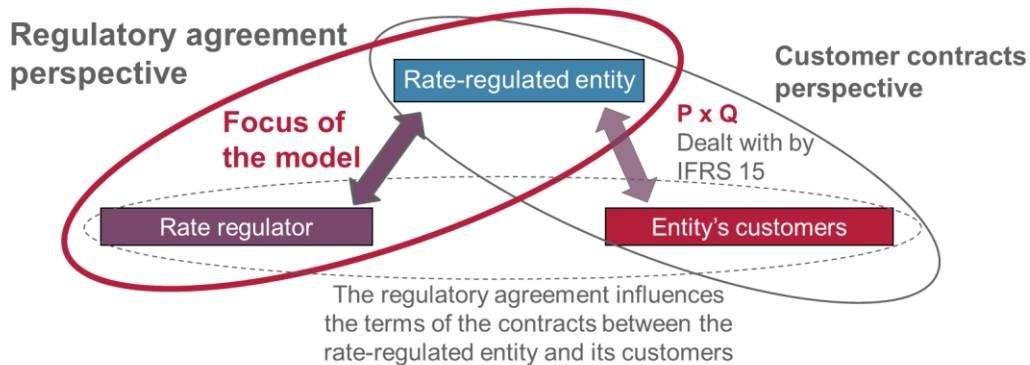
Regulatory agreement perspective

Rate-regulated entity

Customer contracts perspective

Focus of the model

P x Q
Dealt with by IFRS 15

Rate regulator

Entity's customers

The regulatory agreement influences the terms of the contracts between the rate-regulated entity and its customers